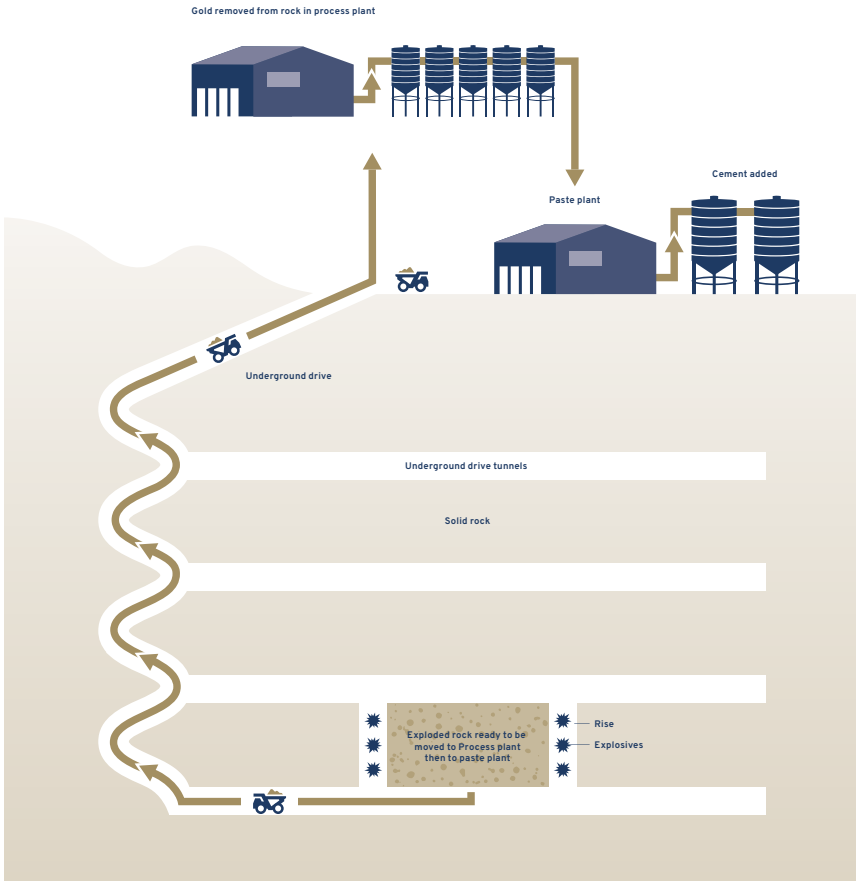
Gold removed from rock in process plant

Paste plant

Cement added

Underground drive

Underground drive tunnels

Solid rock

Exploded rock ready to be moved to Process plant then to paste plant

Rise

Explosives